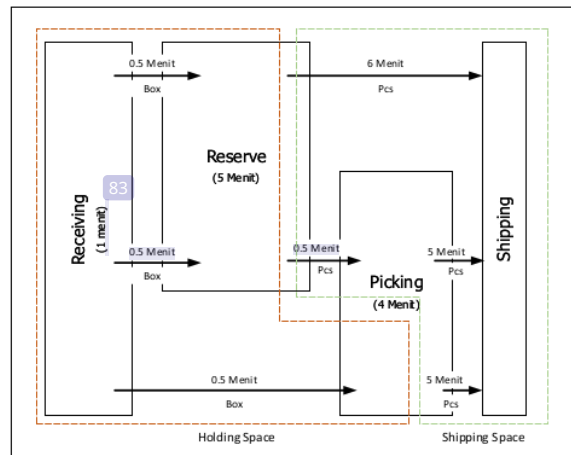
0.5 Menit
Box

6 Menit
Pcs

Reserve
(5 Menit)

83

Receiving
(1 menit)

0.5 Menit
Box

0.5 Menit
Pcs

5 Menit
Pcs

Shipping

Picking
(4 Menit)

0.5 Menit
Box

5 Menit
Pcs

Holding Space

Shipping Space